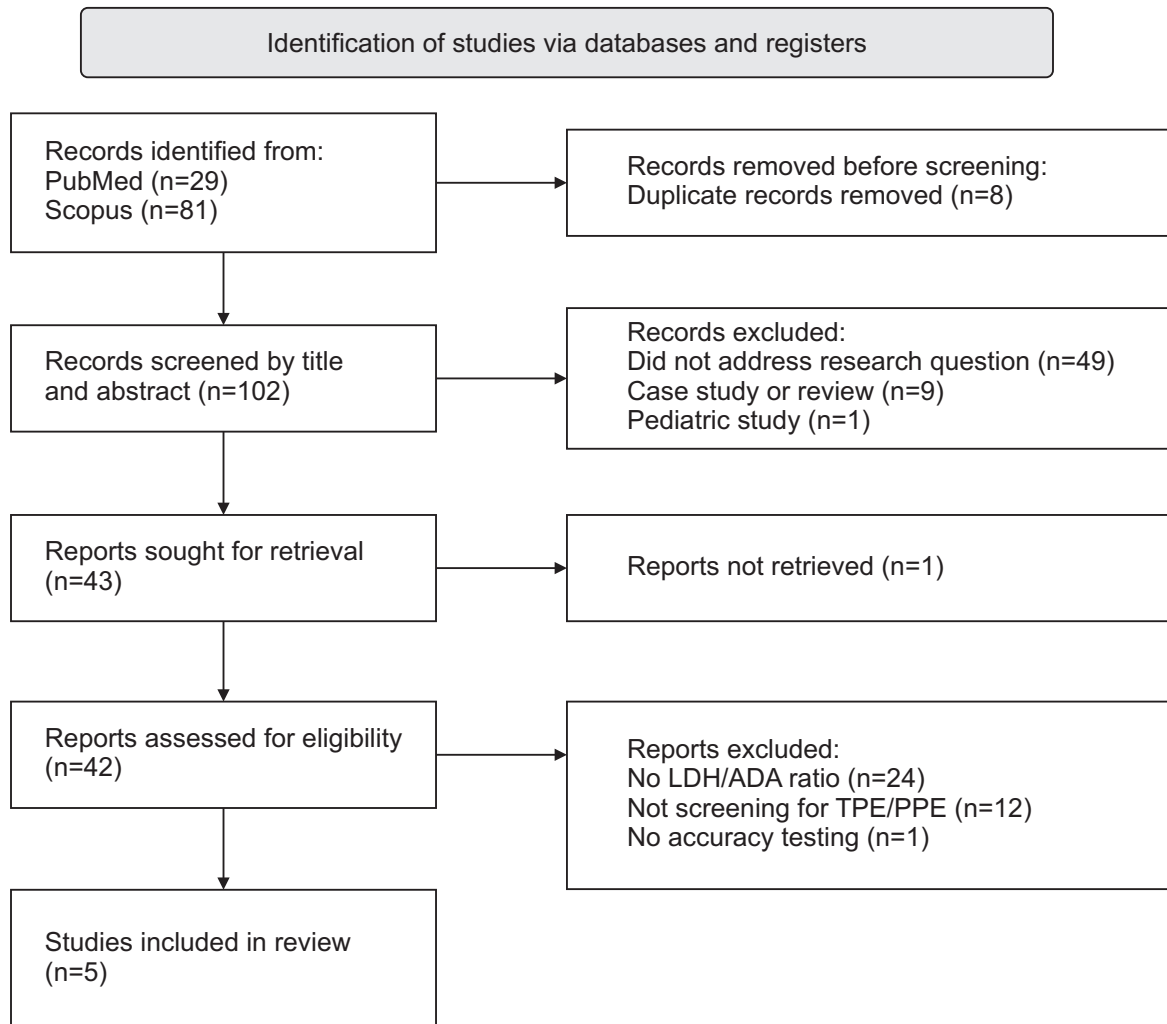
Identification of studies via databases and registers

Records identified from:
PubMed (n=29)
Scopus (n=81)

Records removed before screening:
Duplicate records removed (n=8)

Records screened by title and abstract (n=102)

Records excluded:
Did not address research question (n=49)
Case study or review (n=9)
Pediatric study (n=1)

Reports sought for retrieval (n=43)

Reports not retrieved (n=1)

Reports assessed for eligibility (n=42)

Reports excluded:
No LDH/ADA ratio (n=24)
Not screening for TPE/PPE (n=12)
No accuracy testing (n=1)

Studies included in review (n=5)